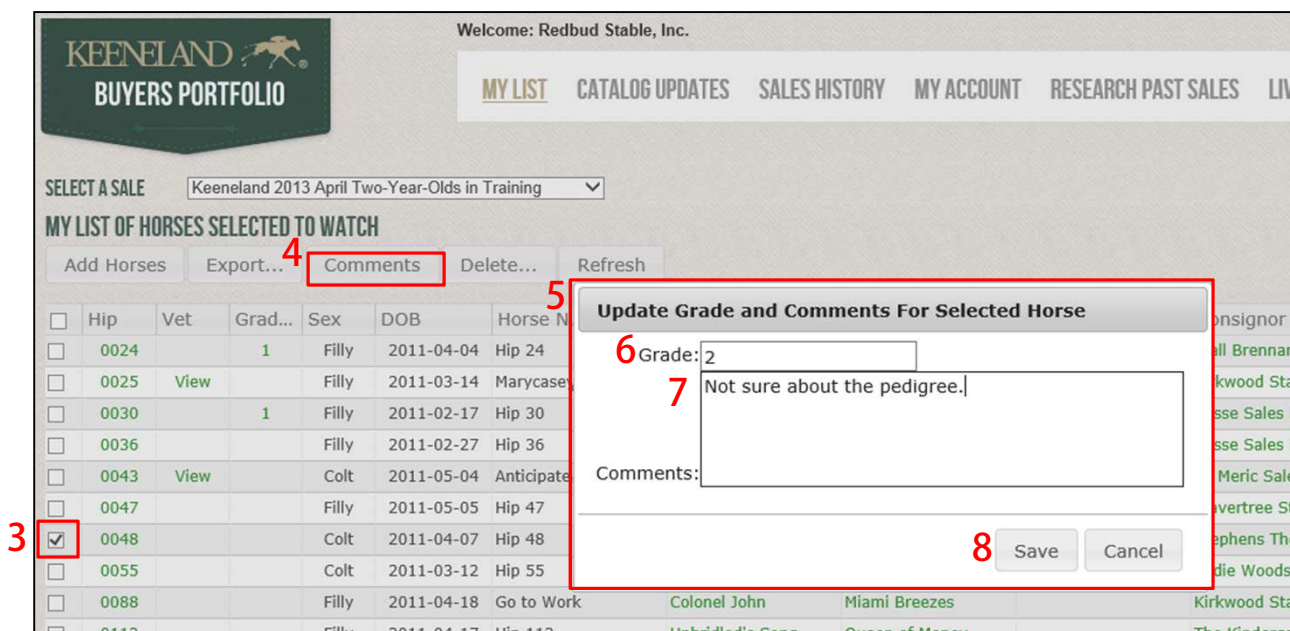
KEENELAND®
BUYERS PORTFOLIO

Welcome: Redbud Stable, Inc.

MY LIST CATALOG UPDATES SALES HISTORY MY ACCOUNT RESEARCH PAST SALES LI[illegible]

SELECT A SALE Keeneland 2013 April Two-Year-Olds in Training

MY LIST OF HORSES SELECTED TO WATCH

Add Horses Export... 4 Comments Delete... Refresh

5 Update Grade and Comments For Selected Horse

6 Grade: 2

7 Comments: Not sure about the pedigree.

8 Save Cancel

| | Hip | Vet | Grad... | Sex | DOB | Horse N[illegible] | | | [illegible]onsignor |
|---|---|---|---|---|---|---|---|---|---|
| | 0024 | | 1 | Filly | 2011-04-04 | Hip 24 | | | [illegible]all Brennan |
| | 0025 | View | | Filly | 2011-03-14 | Marycasey | | | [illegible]kwood Sta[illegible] |
| | 0030 | | 1 | Filly | 2011-02-17 | Hip 30 | | | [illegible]sse Sales |
| | 0036 | | | Filly | 2011-02-27 | Hip 36 | | | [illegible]sse Sales |
| | 0043 | View | | Colt | 2011-05-04 | Anticipate | | | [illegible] Meric Sale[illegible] |
| | 0047 | | | Filly | 2011-05-05 | Hip 47 | | | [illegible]avertree S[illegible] |
| 3 ☑ | 0048 | | | Colt | 2011-04-07 | Hip 48 | | | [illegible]ephens The |
| | 0055 | | | Colt | 2011-03-12 | Hip 55 | | | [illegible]die Woods |
| | 0088 | | | Filly | 2011-04-18 | Go to Work | Colonel John | Miami Breezes | Kirkwood Sta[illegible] |